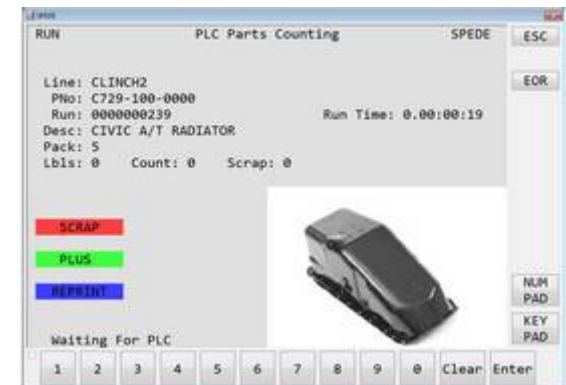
RUN PLC Parts Counting SPEDE

ESC

EOR

Line: CLINCH2
PNo: C729-100-0000
Run: 0000000239
Run Time: 0.00:00:19
Desc: CIVIC A/T RADIATOR
Pack: 5
Lbls: 0 Count: 0 Scrap: 0

SCRAP

PLUS

REPRINT

NUM PAD

KEY PAD

Waiting For PLC

1 2 3 4 5 6 7 8 9 0 Clear Enter